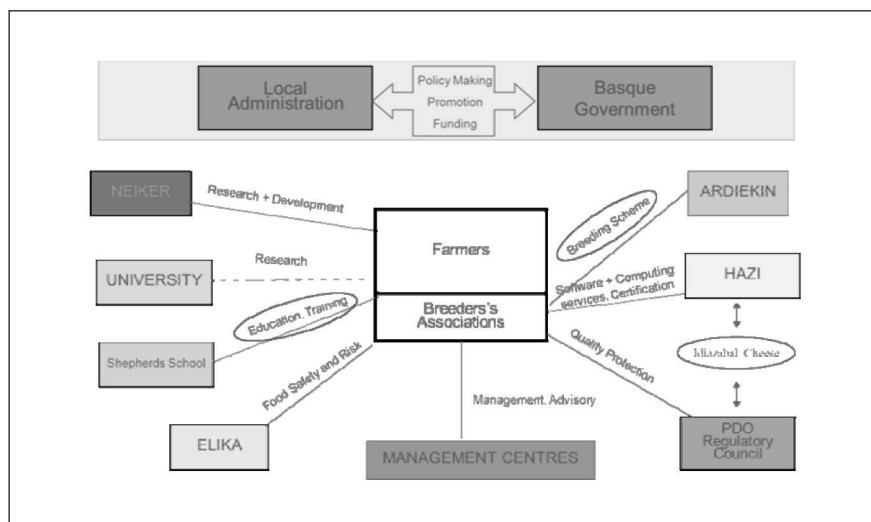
Local Administration

Policy Making
Promotion
Funding

Basque Government

NEIKER

Research + Development

ARDIEKIN

Breeding Scheme

Farmers

UNIVERSITY

Research

HAZI

Software + Computing services. Certification

Breeders's Associations

Education. Training

Idiazabal Cheese

Shepherds School

Quality Protection

Food Safety and Risk

Management. Advisory

ELIKA

MANAGEMENT CENTRES

PDO Regulatory Council